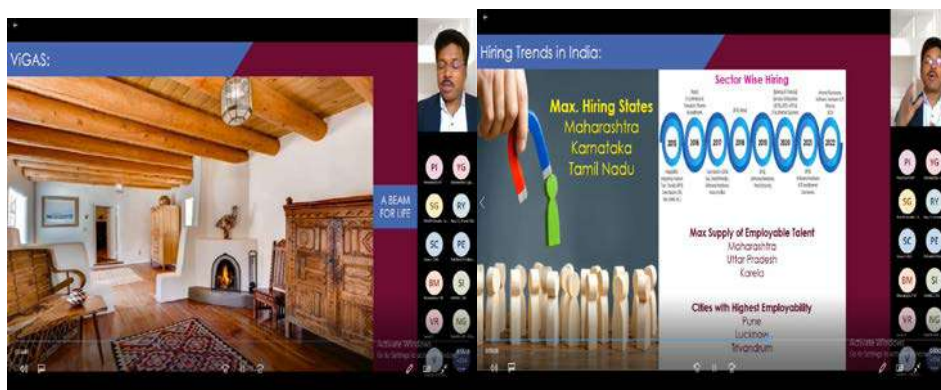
ViGAS:

A BEAM FOR LIFE

PI
PG
SG
RY
SC
PE
BM
SI
VR
NG

Activate Windows
Go to Settings to activate Windows.

Hiring Trends in India:

Max. Hiring States
Maharashtra
Karnataka
Tamil Nadu

Sector Wise Hiring

2015
2016
2017
2018
2019
2020
2021
2022

Max Supply of Employable Talent
Maharashtra
Uttar Pradesh
Karela

Cities with Highest Employability
Pune
Lucknow
Trivandrum

PI
YG
SG
RY
SC
PE
BM
SI
VR
NG

Activate Windows
Go to Settings to activate Windows.